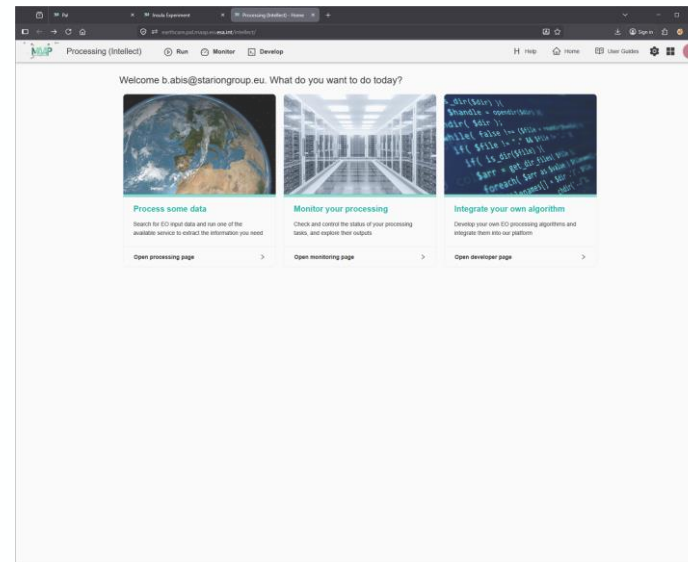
Processing (Intellect) - Home

MAAP Processing (Intellect) Run Monitor Develop

Help Home User Guides

Welcome b.abis@stariongroup.eu. What do you want to do today?

Process some data

Search for EO input data and run one of the available service to extract the information you need

Open processing page

Monitor your processing

Check and control the status of your processing tasks, and explore their outputs

Open monitoring page

Integrate your own algorithm

Develop your own EO processing algorithms and integrate them into our platform

Open developer page